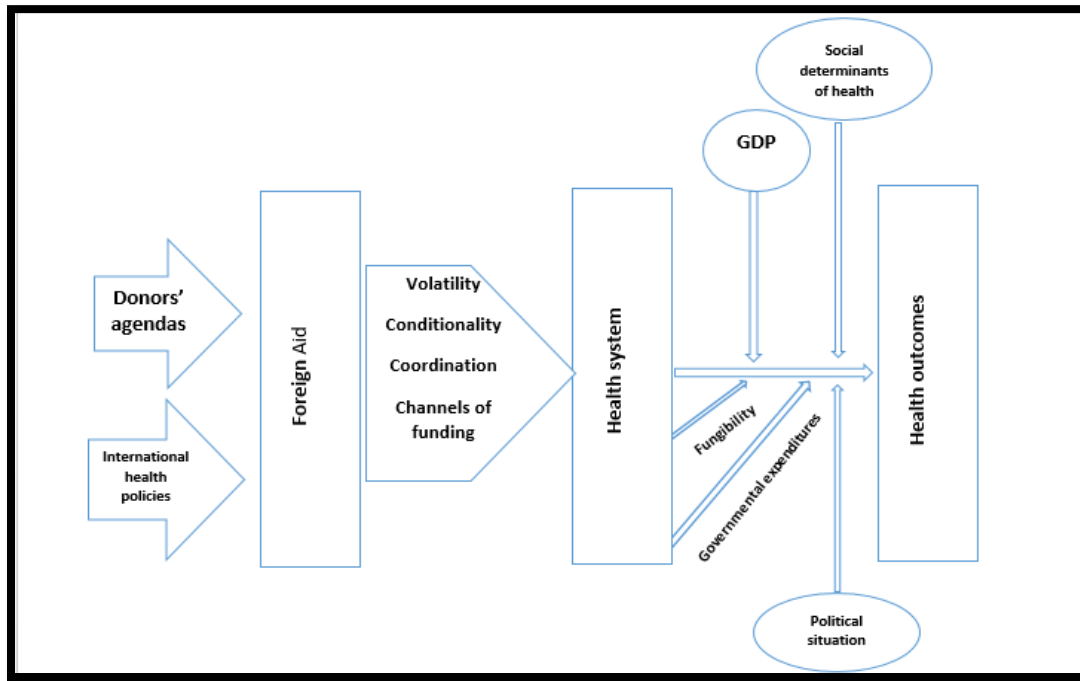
Donors' agendas

International health policies

Foreign Aid

Volatility

Conditionality

Coordination

Channels of funding

Health system

GDP

Social determinants of health

Fungibility

Governmental expenditures

Health outcomes

Political situation